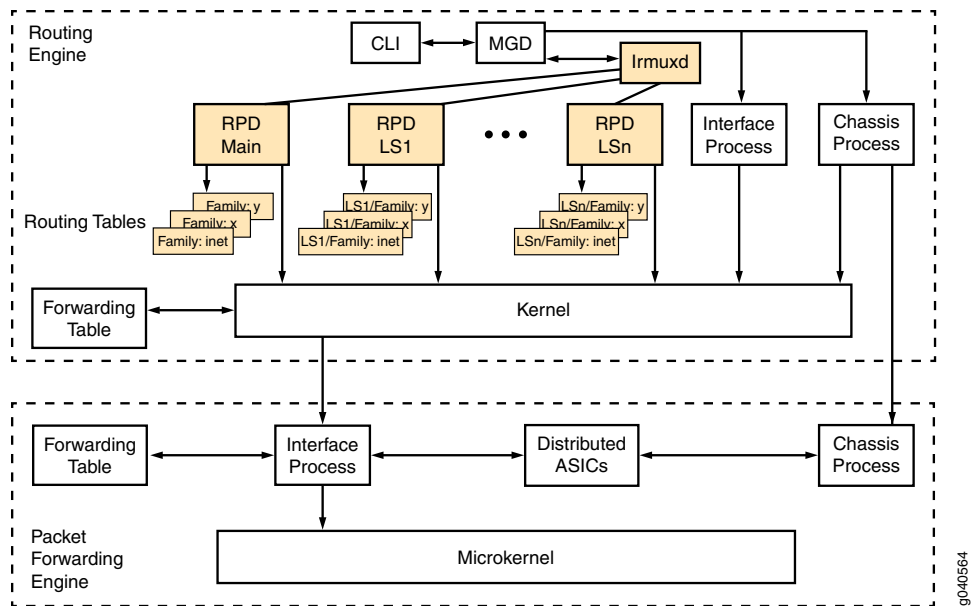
Routing Engine

CLI

MGD

lrmuxd

RPD Main

RPD LS1

• • •

RPD LSn

Interface Process

Chassis Process

Routing Tables

Family: y
Family: x
Family: inet

LS1/Family: y
LS1/Family: x
LS1/Family: inet

LSn/Family: y
LSn/Family: x
LSn/Family: inet

Forwarding Table

Kernel

Forwarding Table

Interface Process

Distributed ASICs

Chassis Process

Packet Forwarding Engine

Microkernel

g040564